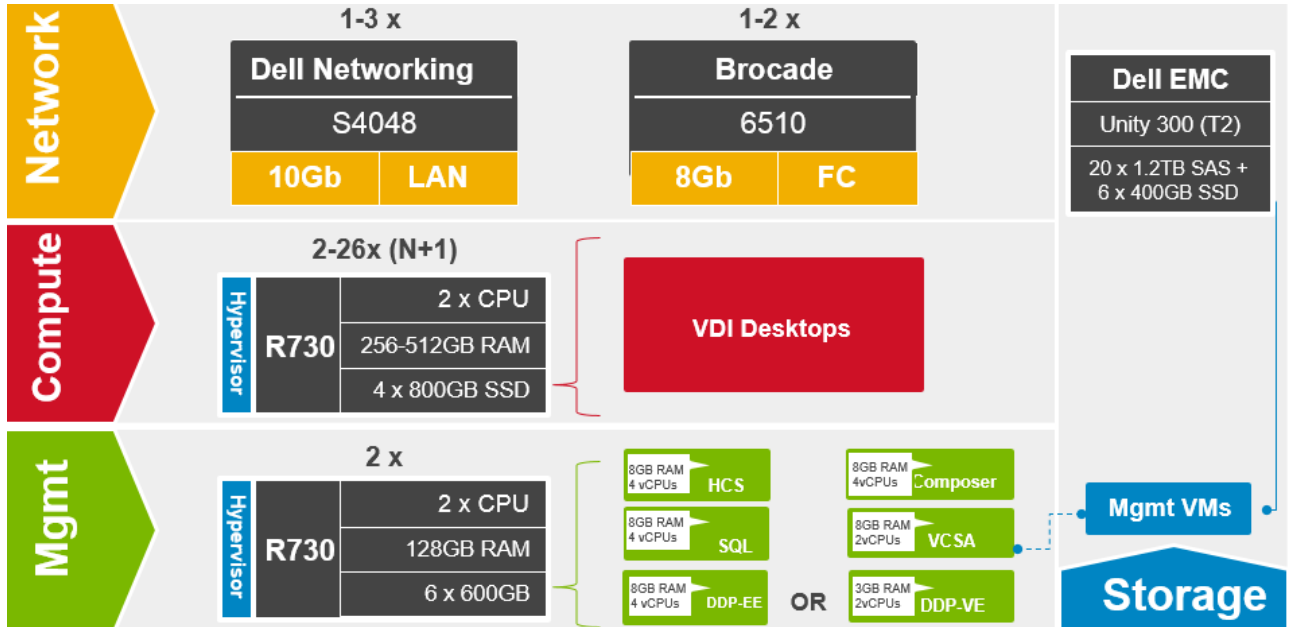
Network

1-3 x

Dell Networking

S4048

10Gb | LAN

1-2 x

Brocade

6510

8Gb | FC

Dell EMC

Unity 300 (T2)

20 x 1.2TB SAS + 6 x 400GB SSD

Compute

2-26x (N+1)

Hypervisor

R730

2 x CPU

256-512GB RAM

4 x 800GB SSD

VDI Desktops

Mgmt

2 x

Hypervisor

R730

2 x CPU

128GB RAM

6 x 600GB

8GB RAM 4 vCPUs HCS

8GB RAM 4 vCPUs SQL

8GB RAM 4 vCPUs DDP-EE

OR

8GB RAM 4vCPUs Composer

8GB RAM 2vCPUs VCSA

3GB RAM 2vCPUs DDP-VE

Mgmt VMs

Storage